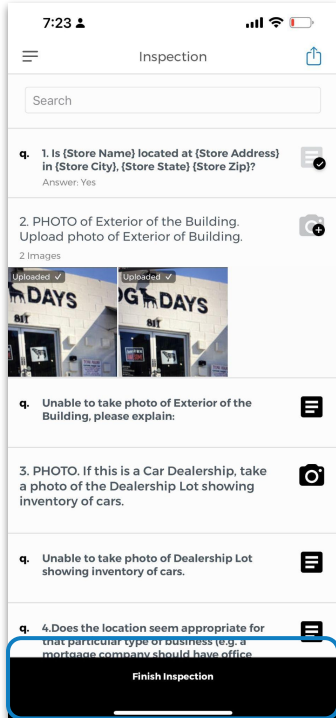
7:23

Inspection

Search

q. 1. Is {Store Name} located at {Store Address} in {Store City}, {Store State} {Store Zip}?
Answer: Yes

2. PHOTO of Exterior of the Building. Upload photo of Exterior of Building.
2 Images

Uploaded ✓ DAYS 811

Uploaded ✓ DAYS 811

q. Unable to take photo of Exterior of the Building, please explain:

3. PHOTO. If this is a Car Dealership, take a photo of the Dealership Lot showing inventory of cars.

q. Unable to take photo of Dealership Lot showing inventory of cars.

q. 4.Does the location seem appropriate for that particular type of business (e.g. a mortgage company should have office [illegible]

Finish Inspection